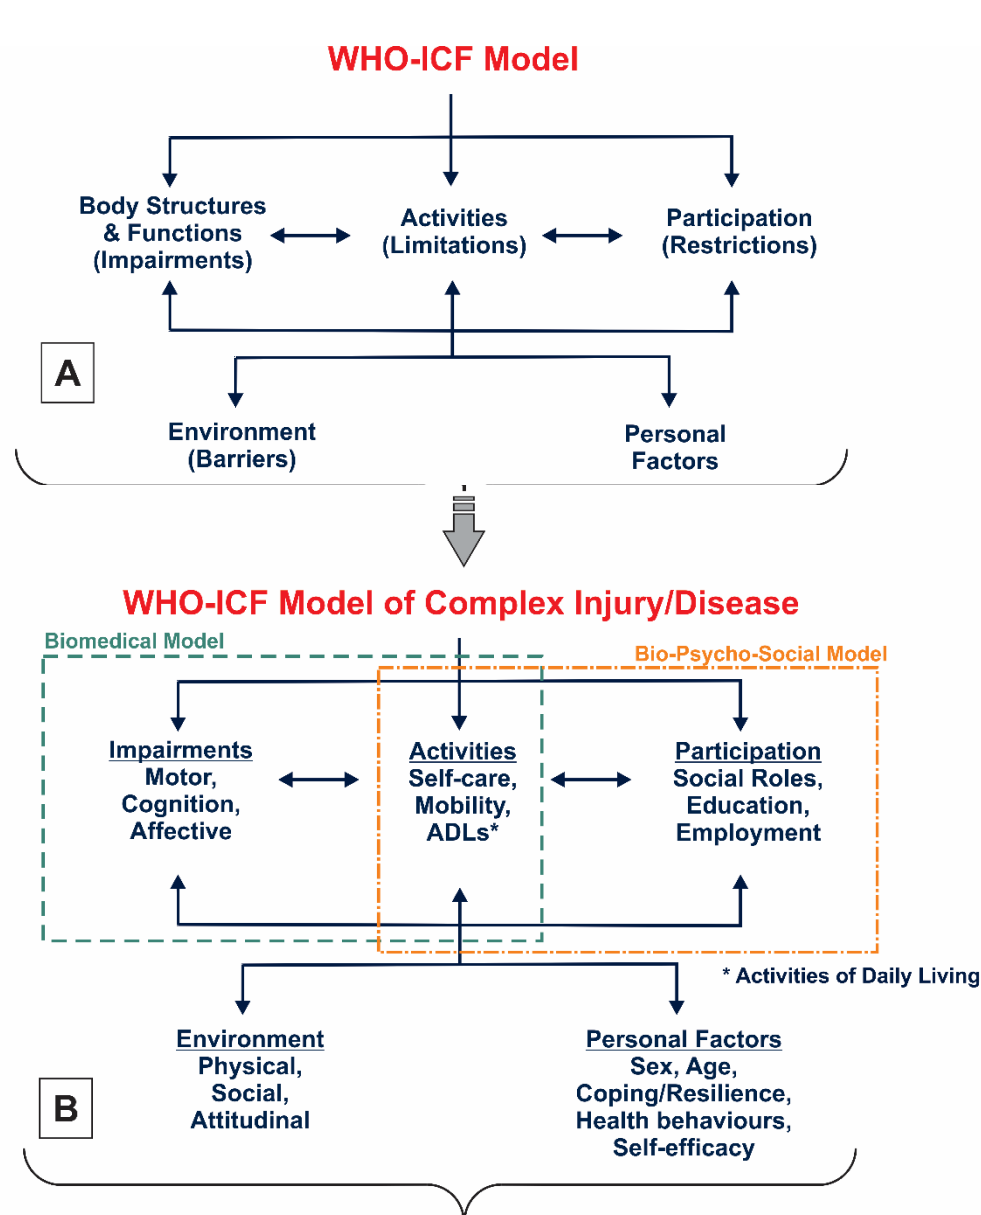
WHO-ICF Model

Body Structures & Functions (Impairments)

Activities (Limitations)

Participation (Restrictions)

A

Environment (Barriers)

Personal Factors

WHO-ICF Model of Complex Injury/Disease

Biomedical Model

Bio-Psycho-Social Model

Impairments
Motor, Cognition, Affective

Activities
Self-care, Mobility, ADLs*

Participation
Social Roles, Education, Employment

* Activities of Daily Living

Environment
Physical, Social, Attitudinal

Personal Factors
Sex, Age, Coping/Resilience, Health behaviours, Self-efficacy

B